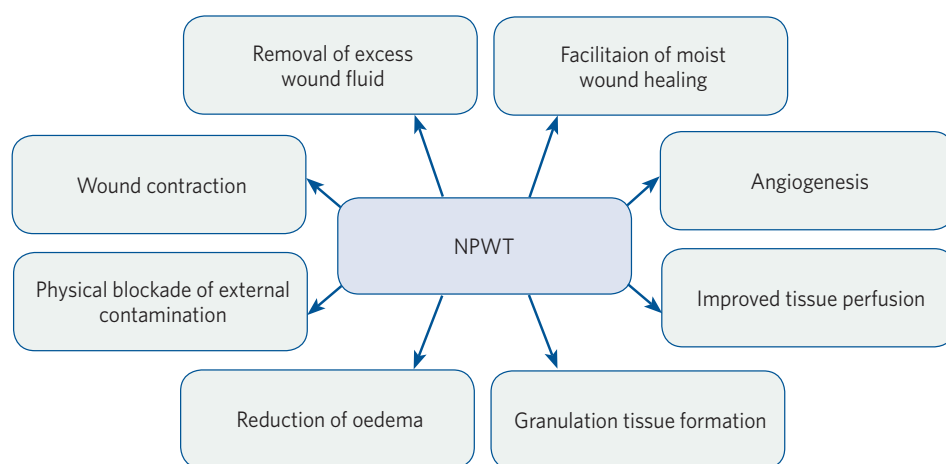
Removal of excess wound fluid

Facilitaion of moist wound healing

Wound contraction

NPWT

Angiogenesis

Physical blockade of external contamination

Improved tissue perfusion

Reduction of oedema

Granulation tissue formation